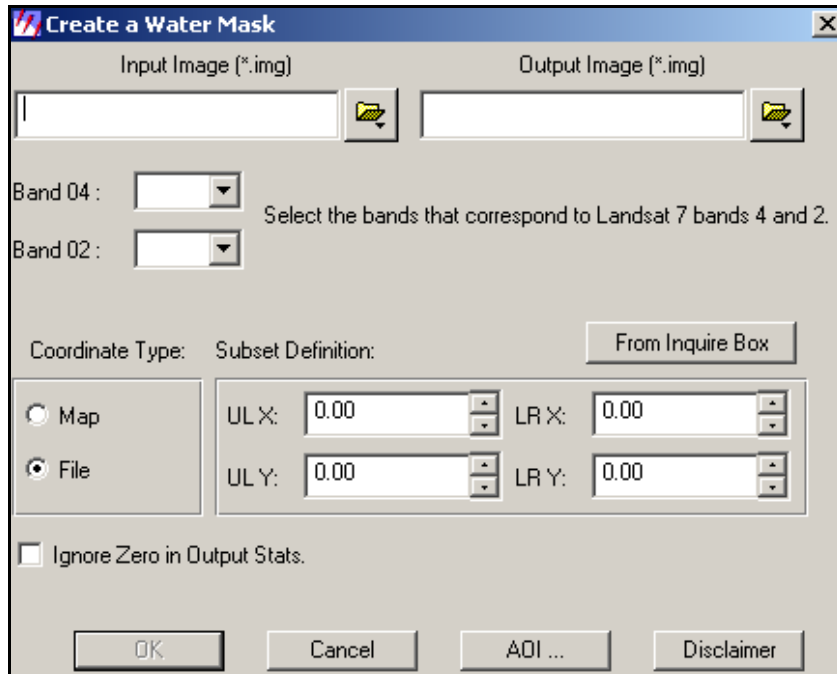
Create a Water Mask

Input Image (*.img)

Output Image (*.img)

Band 04 :

Band 02 :

Select the bands that correspond to Landsat 7 bands 4 and 2.

Coordinate Type:

Subset Definition:

From Inquire Box

Map

File

UL X: 0.00

LR X: 0.00

UL Y: 0.00

LR Y: 0.00

Ignore Zero in Output Stats.

OK

Cancel

AOI ...

Disclaimer